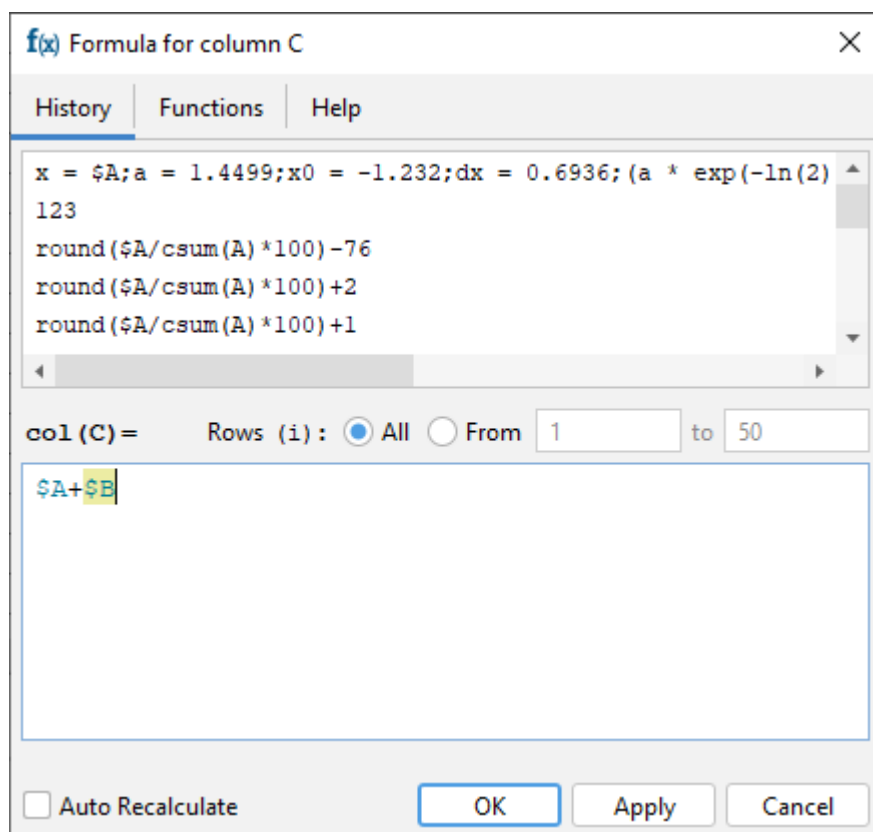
f(x) Formula for column C

History | Functions | Help

x = $A;a = 1.4499;x0 = -1.232;dx = 0.6936;(a * exp(-ln(2)
123
round($A/csum(A)*100)-76
round($A/csum(A)*100)+2
round($A/csum(A)*100)+1

col(C)= Rows (i): All From 1 to 50

$A+$B

Auto Recalculate

OK Apply Cancel